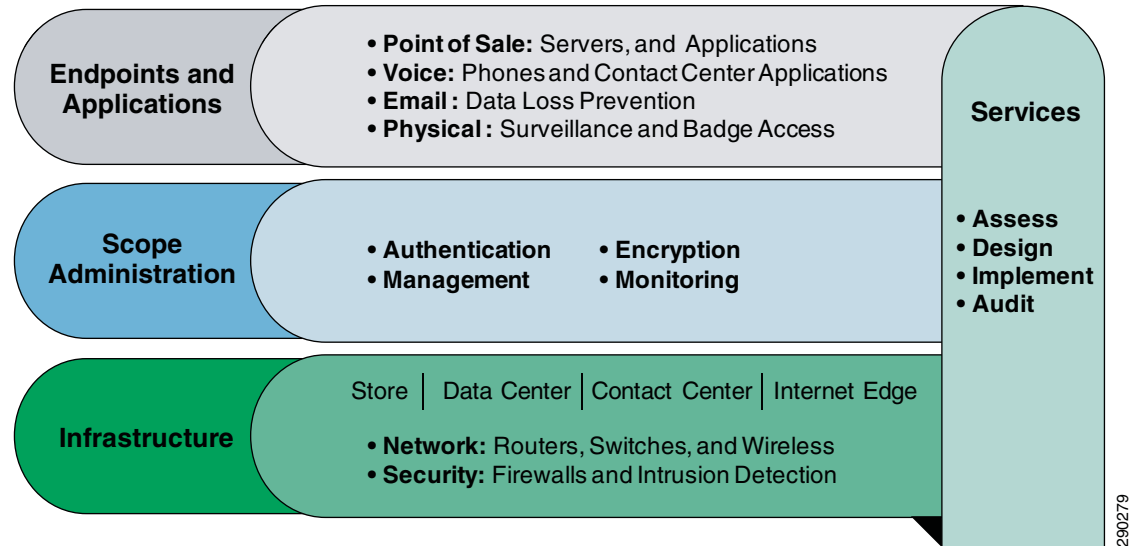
Endpoints and Applications

• **Point of Sale:** Servers, and Applications
• **Voice:** Phones and Contact Center Applications
• **Email :** Data Loss Prevention
• **Physical :** Surveillance and Badge Access

Services

• Assess
• Design
• Implement
• Audit

Scope Administration

• Authentication
• Management
• Encryption
• Monitoring

Infrastructure

Store | Data Center | Contact Center | Internet Edge

• **Network:** Routers, Switches, and Wireless
• **Security:** Firewalls and Intrusion Detection

290279